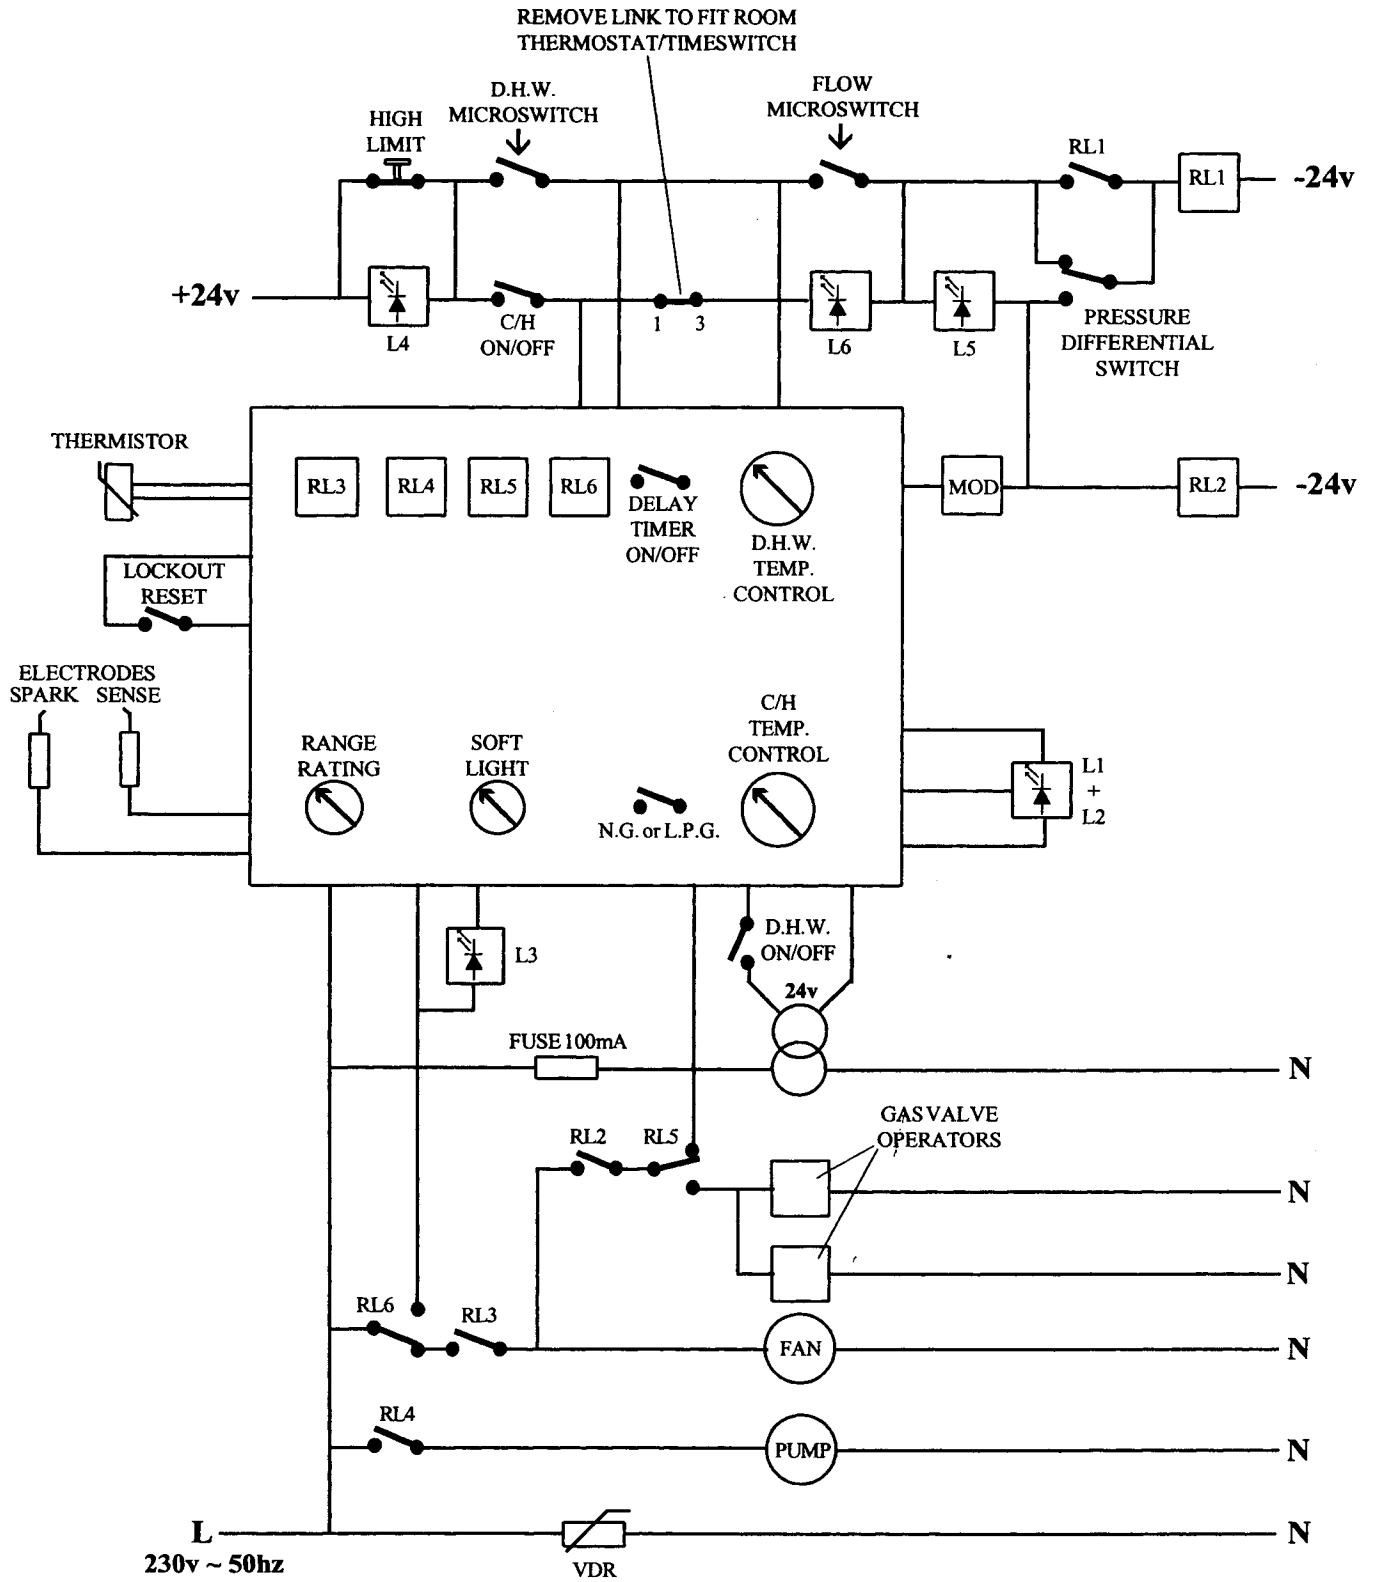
REMOVE LINK TO FIT ROOM THERMOSTAT/TIMESWITCH

HIGH LIMIT

D.H.W. MICROSWITCH

FLOW MICROSWITCH

RL1

RL1

-24v

+24v

L4

C/H ON/OFF

1 3

L6

L5

PRESSURE DIFFERENTIAL SWITCH

THERMISTOR

RL3

RL4

RL5

RL6

DELAY TIMER ON/OFF

D.H.W. TEMP. CONTROL

MOD

RL2

-24v

LOCKOUT RESET

ELECTRODES SPARK SENSE

RANGE RATING

SOFT LIGHT

N.G. or L.P.G.

C/H TEMP. CONTROL

L1 + L2

L3

D.H.W. ON/OFF

24v

FUSE 100mA

N

GAS VALVE OPERATORS

RL2 RL5

N

N

RL6

RL3

FAN

N

RL4

PUMP

N

L

230v ~ 50hz

VDR

N